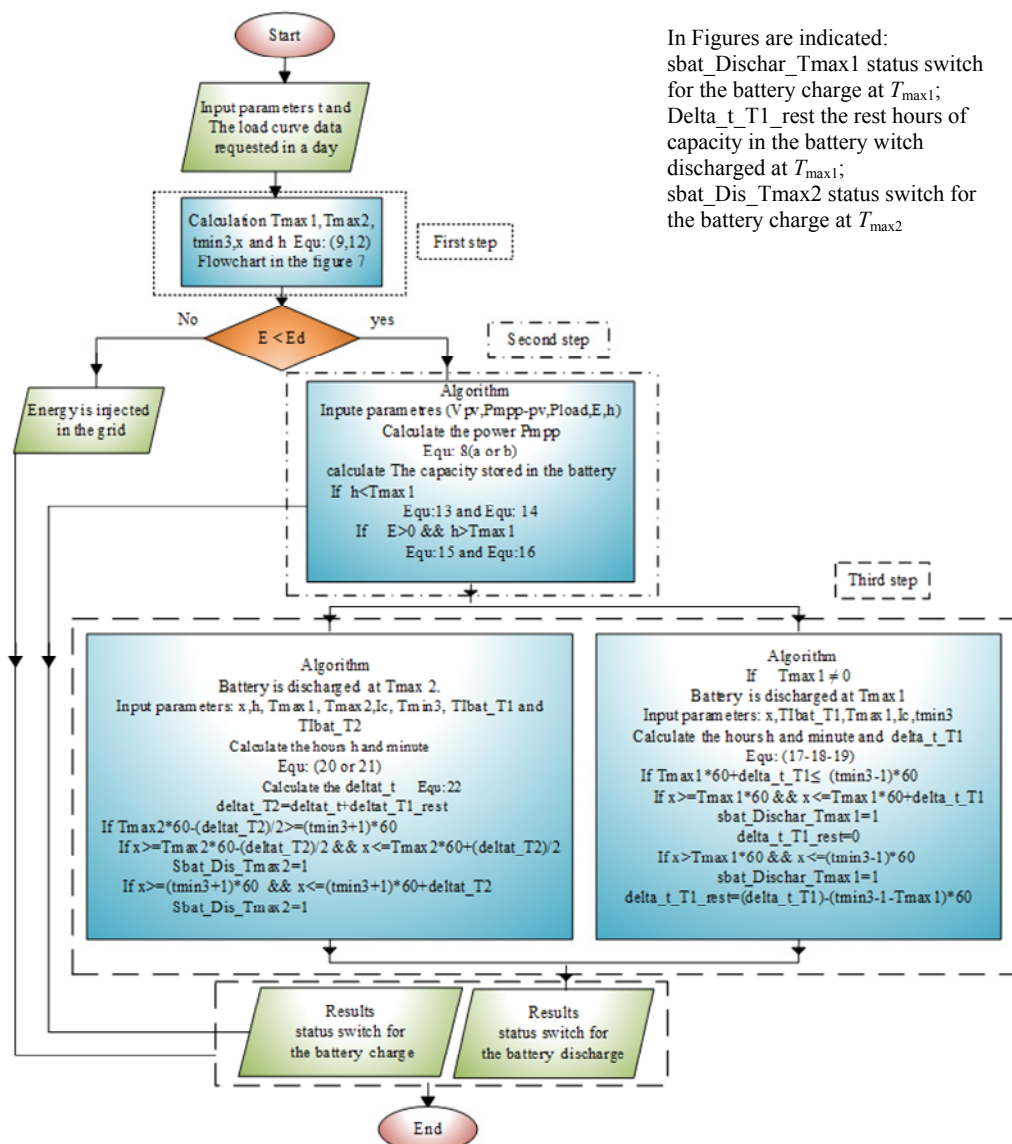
Start

Input parameters t and The load curve data requested in a day

Calculation Tmax 1, Tmax 2, tmin3, x and h Equ: (9,12) Flowchart in the figure 7

First step

No

E < Ed

yes

Second step

Energy is injected in the grid

Algorithm
Inpute parameres (Vpv, Pmpp-pv, Pload, E, h)
Calculate the power Pmpp
Equ: 8(a or b)
calculate The capacity stored in the battery
If h<Tmax 1
Equ:13 and Equ: 14
If E>0 && h>Tmax 1
Equ:15 and Equ:16

Third step

Algorithm
Battery is discharged at Tmax 2.
Input parameters: x, h, Tmax 1, Tmax 2, Ic, Tmin3, TIbat_T1 and TIbat_T2
Calculate the hours h and minute
Equ: (20 or 21)
Calculate the deltat_t Equ:22
deltat_T2=deltat_t+deltat_T1_rest
If Tmax2*60-(deltat_T2)/2>=(tmin3+1)*60
If x>=Tmax 2*60-(deltat_T2)/2 && x<=Tmax 2*60+(deltat_T2)/2
Sbat_Dis_Tmax 2=1
If x>=(tmin3+1)*60 && x<=(tmin3+1)*60+deltat_T2
Sbat_Dis_Tmax 2=1

Algorithm
If Tmax 1 $\neq$ 0
Battery is discharged at Tmax 1
Input parameters: x, TIbat_T1, Tmax 1, Ic, tmin3
Calculate the hours h and minute and delta_t_T1
Equ: (17-18-19)
If Tmax 1*60+delta_t_T1$\leq$ (tmin3-1)*60
If x>=Tmax 1*60 && x<=Tmax 1*60+delta_t_T1
sbat_Dischar_Tmax 1=1
delta_t_T1_rest=0
If x>Tmax 1*60 && x<=(tmin3-1)*60
sbat_Dischar_Tmax 1=1
delta_t_T1_rest=(delta_t_T1)-(tmin3-1-Tmax 1)*60

Results
status switch for the battery charge

Results
status switch for the battery discharge

End

In Figures are indicated:
sbat_Dischar_Tmax1 status switch for the battery charge at $T_{\max1}$;
Delta_t_T1_rest the rest hours of capacity in the battery witch discharged at $T_{\max1}$;
sbat_Dis_Tmax2 status switch for the battery charge at $T_{\max2}$